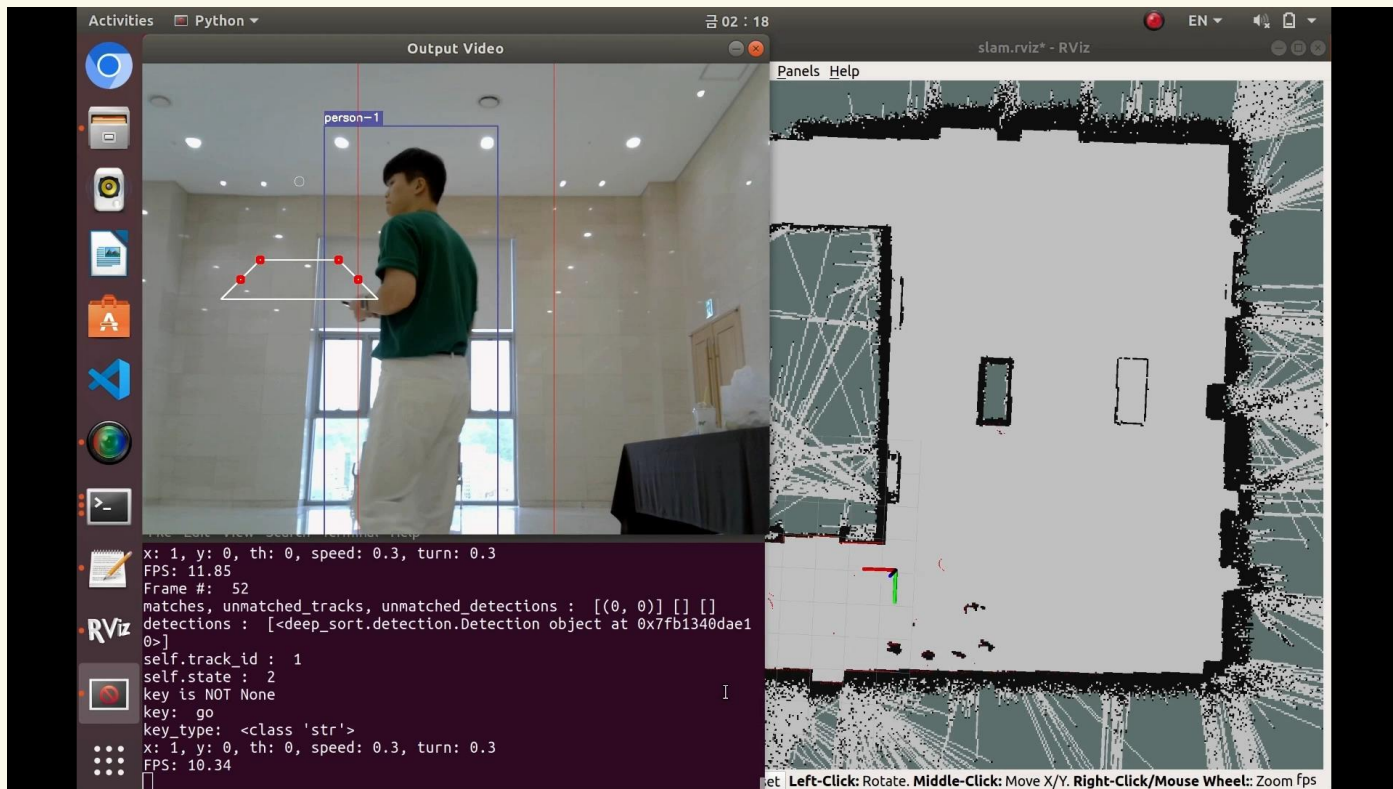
Activities Python ▾
금 02 : 18
EN ▾

Output Video
person-1

slam.rviz* - RViz
Panels Help

x: 1, y: 0, th: 0, speed: 0.3, turn: 0.3
FPS: 11.85
Frame #: 52
matches, unmatched_tracks, unmatched_detections : [(0, 0)] [] []
detections : [<deep_sort.detection.Detection object at 0x7fb1340dae10>]
self.track_id : 1
self.state : 2
key is NOT None
key: go
key_type: <class 'str'>
x: 1, y: 0, th: 0, speed: 0.3, turn: 0.3
FPS: 10.34

RViz

et Left-Click: Rotate. Middle-Click: Move X/Y. Right-Click/Mouse Wheel:: Zoom fps